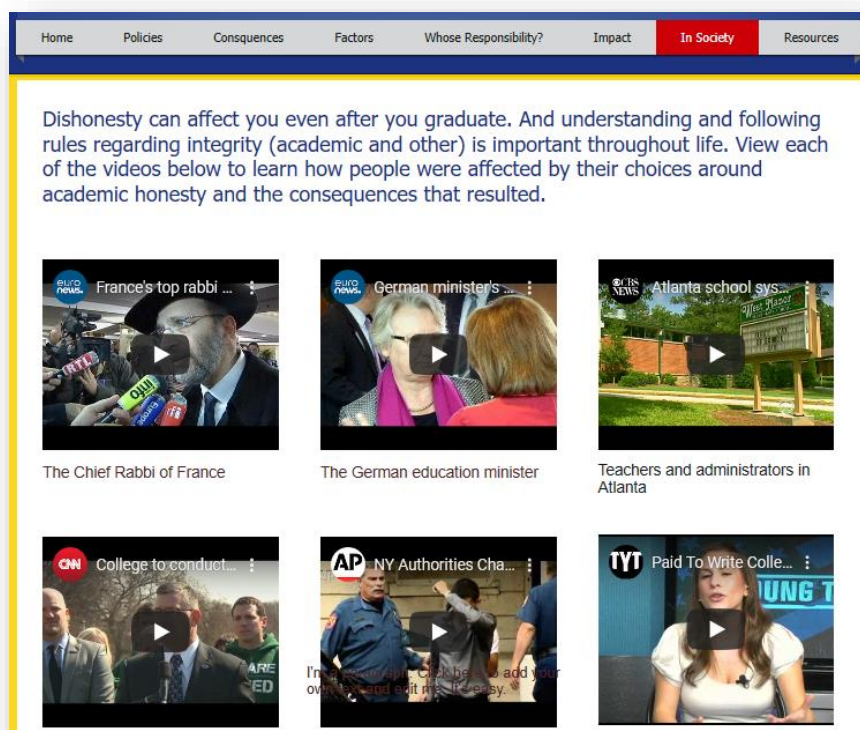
Home | Policies | Consquences | Factors | Whose Responsibility? | Impact | In Society | Resources

Dishonesty can affect you even after you graduate. And understanding and following rules regarding integrity (academic and other) is important throughout life. View each of the videos below to learn how people were affected by their choices around academic honesty and the consequences that resulted.

euro news. France's top rabbi ...

The Chief Rabbi of France

euro news. German minister's ...

The German education minister

CBS NEWS Atlanta school sys...

West Manor

Teachers and administrators in Atlanta

CNN College to conduct...

AP NY Authorities Cha...

I'm a paragraph. Click here to add your own text and edit me. It's easy.

TYT Paid To Write Colle...

YOUNG T